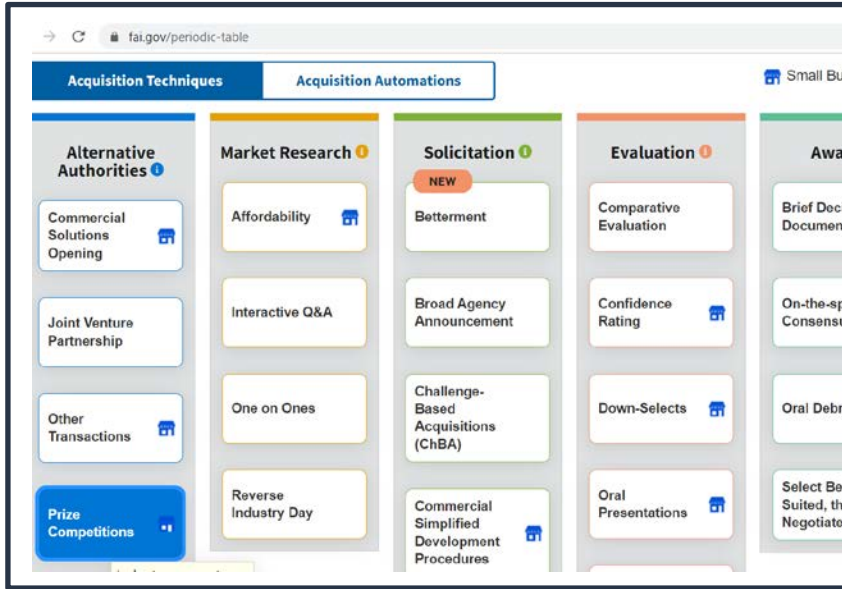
fai.gov/periodic-table

Acquisition Techniques | Acquisition Automations

Small Bu

Alternative Authorities

Commercial Solutions Opening

Joint Venture Partnership

Other Transactions

Prize Competitions

Market Research

Affordability

Interactive Q&A

One on Ones

Reverse Industry Day

Solicitation

NEW

Betterment

Broad Agency Announcement

Challenge-Based Acquisitions (ChBA)

Commercial Simplified Development Procedures

Evaluation

Comparative Evaluation

Confidence Rating

Down-Selects

Oral Presentations

Awa

Brief Dec Documen

On-the-sp Consensu

Oral Debr

Select Be Suited, th Negotiate